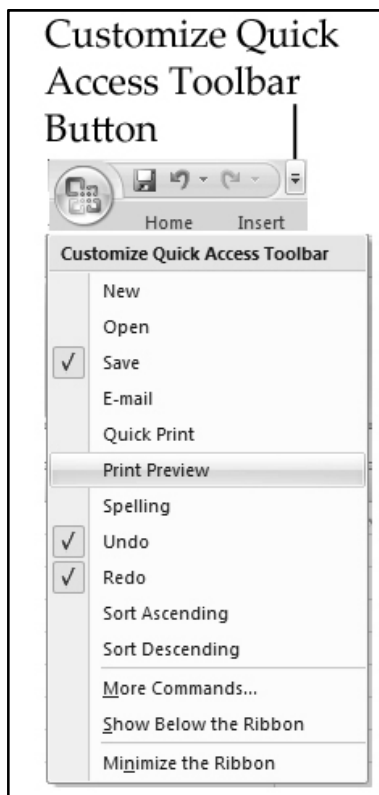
Customize Quick Access Toolbar Button

Home Insert

Customize Quick Access Toolbar

New
Open
✓ Save
E-mail
Quick Print
Print Preview
Spelling
✓ Undo
✓ Redo
Sort Ascending
Sort Descending
More Commands...
Show Below the Ribbon
Minimize the Ribbon